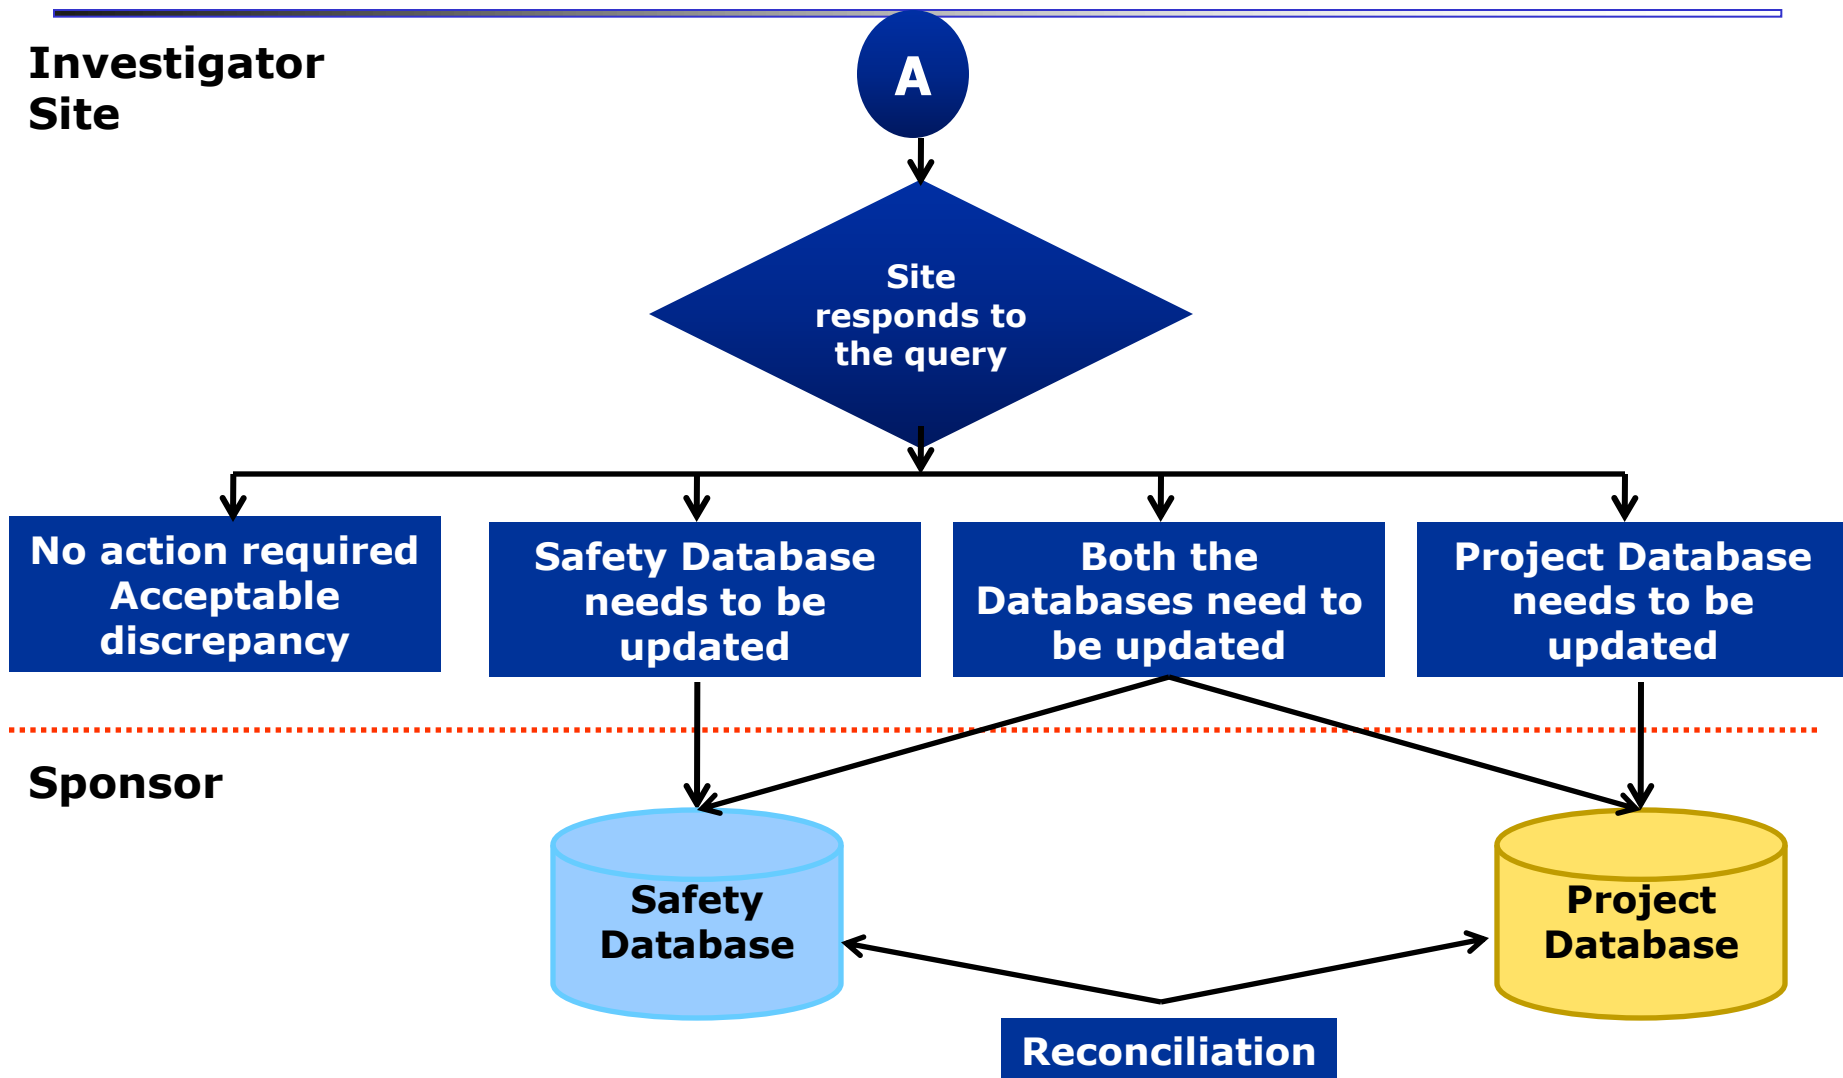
Investigator Site

A

Site responds to the query

No action required Acceptable discrepancy

Safety Database needs to be updated

Both the Databases need to be updated

Project Database needs to be updated

Sponsor

Safety Database

Project Database

Reconciliation